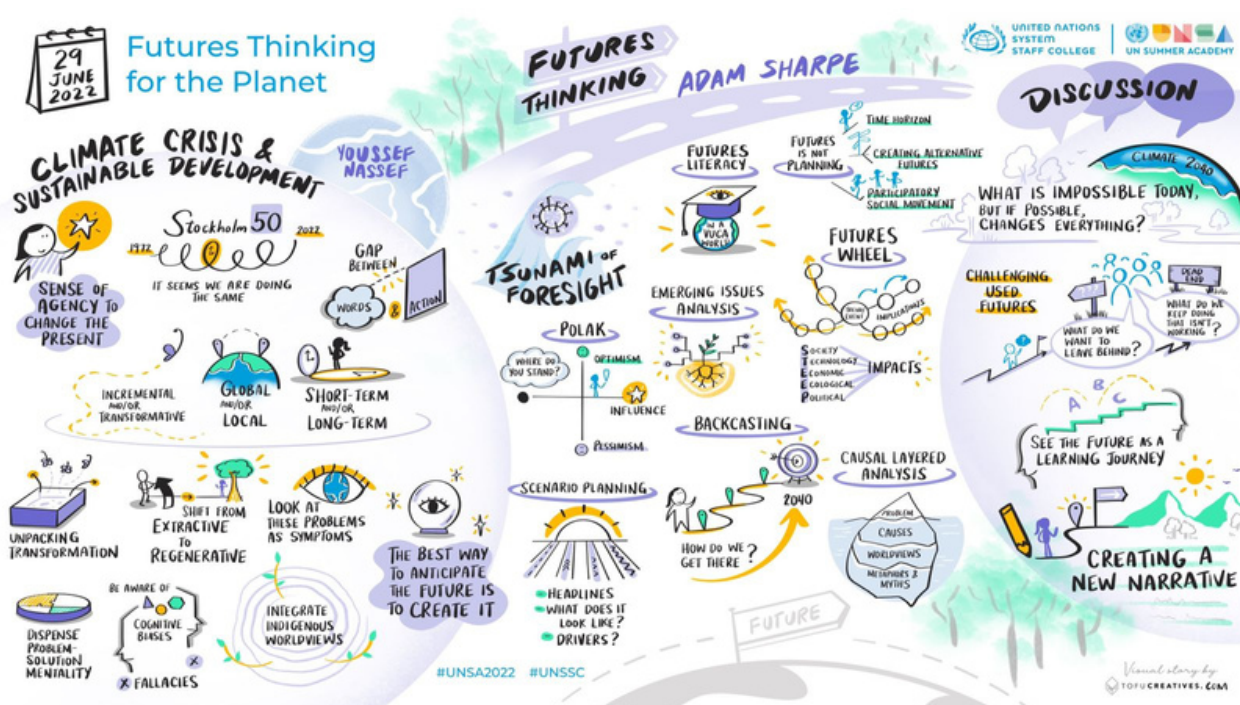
29 JUNE 2022

Futures Thinking for the Planet

FUTURES THINKING

ADAM SHARPE

UNITED NATIONS SYSTEM STAFF COLLEGE | UN SUMMER ACADEMY

CLIMATE CRISIS & SUSTAINABLE DEVELOPMENT

YOUSSEF NASSEF

SENSE OF AGENCY TO CHANGE THE PRESENT

Stockholm 50

1972

2022

IT SEEMS WE ARE DOING THE SAME

GAP BETWEEN

WORDS & ACTION

INCREMENTAL AND/OR TRANSFORMATIVE

GLOBAL AND/OR LOCAL

SHORT-TERM AND/OR LONG-TERM

UNPACKING TRANSFORMATION

SHIFT FROM EXTRACTIVE TO REGENERATIVE

LOOK AT THESE PROBLEMS AS SYMPTOMS

THE BEST WAY TO ANTICIPATE THE FUTURE IS TO CREATE IT

DISPENSE PROBLEM-SOLUTION MENTALITY

BE AWARE OF COGNITIVE BIASES

FALLACIES

INTEGRATE INDIGENOUS WORLDVIEWS

TSUNAMI OF FORESIGHT

POLAK

WHERE DO YOU STAND?

OPTIMISM

INFLUENCE

PESSIMISM

FUTURES LITERACY

VUCA WORLD

EMERGING ISSUES ANALYSIS

FUTURES IS NOT PLANNING

TIME HORIZON

CREATING ALTERNATIVE FUTURES

PARTICIPATORY SOCIAL MOVEMENT

FUTURES WHEEL

TRENDS EVENT

IMPLICATIONS

SOCIETY
TECHNOLOGY
ECONOMIC
ECOLOGICAL
POLITICAL

IMPACTS

BACKCASTING

2040

HOW DO WE GET THERE?

SCENARIO PLANNING

HEADLINES
WHAT DOES IT LOOK LIKE?
DRIVERS?

CAUSAL LAYERED ANALYSIS

PROBLEM
CAUSES
WORLDVIEWS
METAPHORS & MYTHS

FUTURE

DISCUSSION

CLIMATE 2040

WHAT IS IMPOSSIBLE TODAY, BUT IF POSSIBLE, CHANGES EVERYTHING?

CHALLENGING USED FUTURES

DEAD END

WHAT DO WE WANT TO LEAVE BEHIND?

WHAT DO WE KEEP DOING THAT ISN'T WORKING?

A B C

SEE THE FUTURE AS A LEARNING JOURNEY

CREATING A NEW NARRATIVE

#UNSA2022 #UNSSC

Visual story by TOFUCREATIVES.COM